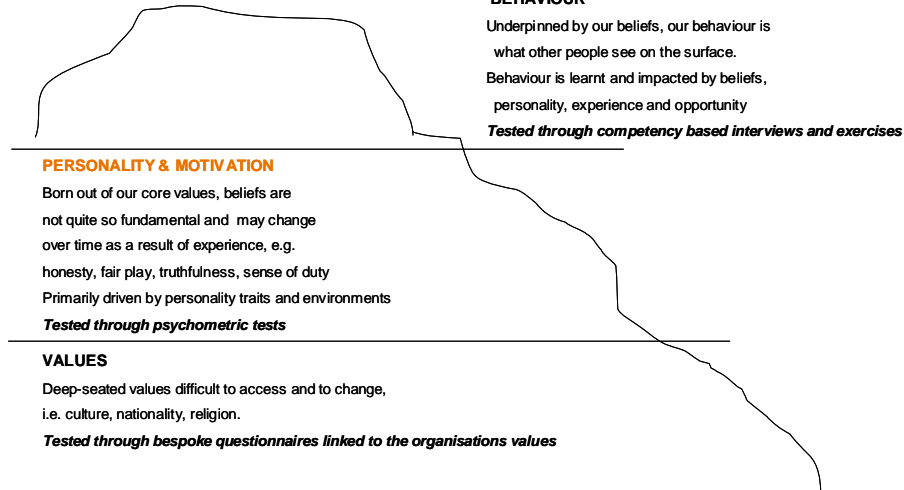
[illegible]

Underpinned by our beliefs, our behaviour is what other people see on the surface.

Behaviour is learnt and impacted by beliefs, personality, experience and opportunity

***Tested through competency based interviews and exercises***

PERSONALITY & MOTIVATION

Born out of our core values, beliefs are not quite so fundamental and may change over time as a result of experience, e.g. honesty, fair play, truthfulness, sense of duty

Primarily driven by personality traits and environments

***Tested through psychometric tests***

VALUES

Deep-seated values difficult to access and to change, i.e. culture, nationality, religion.

***Tested through bespoke questionnaires linked to the organisations values***